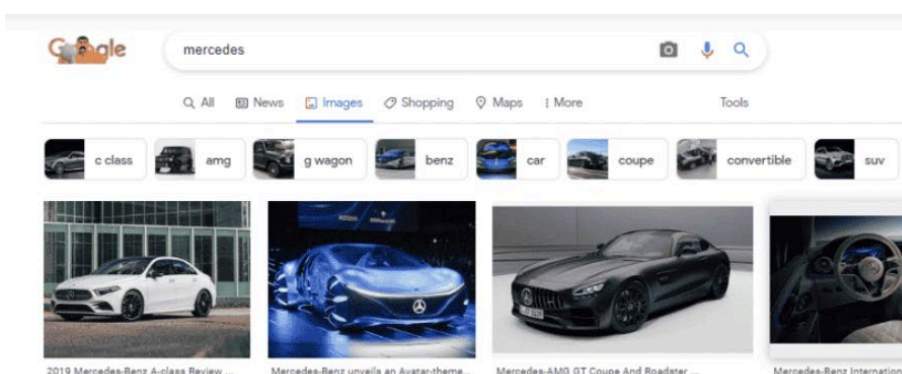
Google

mercedes

All News Images Shopping Maps More Tools

c class amg g wagon benz car coupe convertible suv

2019 Mercedes-Benz A-class Review ...

Mercedes-Benz unveils an Avatar-theme...

Mercedes-AMG GT Coupe And Roadster ...

Mercedes-Benz Internation